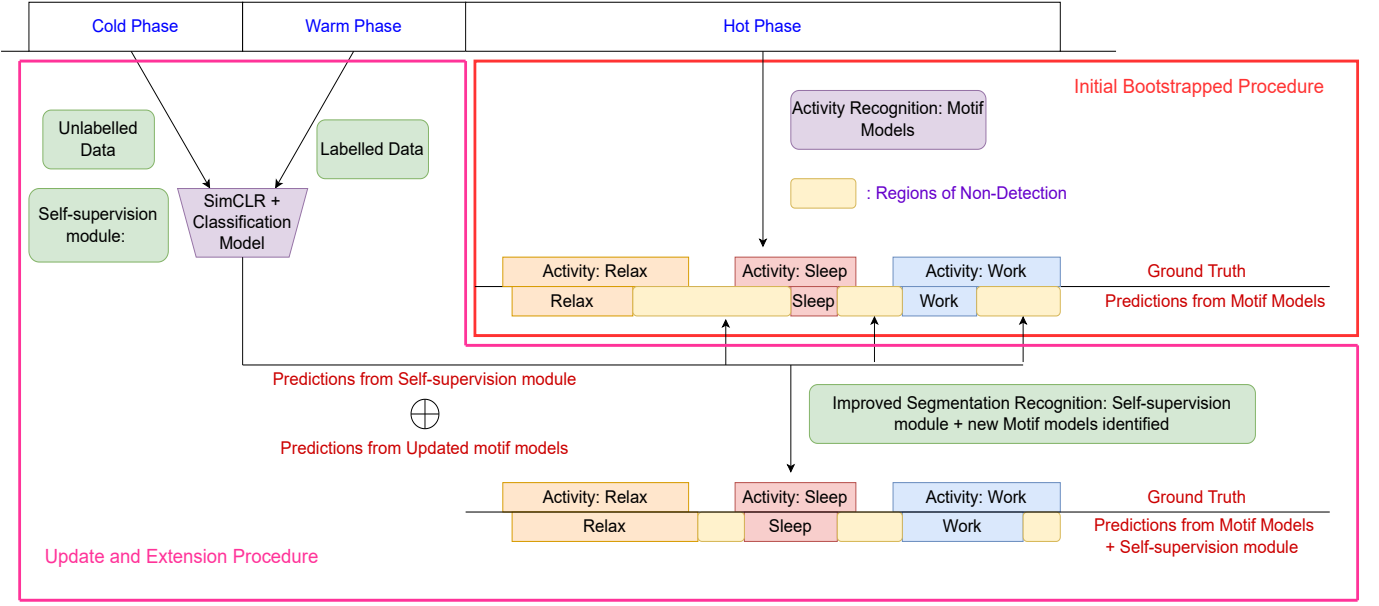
Cold Phase | Warm Phase | Hot Phase

Initial Bootstrapped Procedure

Activity Recognition: Motif Models

: Regions of Non-Detection

Unlabelled Data

Labelled Data

Self-supervision module:

SimCLR + Classification Model

Activity: Relax
Activity: Sleep
Activity: Work
Ground Truth

Relax
Sleep
Work
Predictions from Motif Models

Predictions from Self-supervision module

$\oplus$

Predictions from Updated motif models

Improved Segmentation Recognition: Self-supervision module + new Motif models identified

Activity: Relax
Activity: Sleep
Activity: Work
Ground Truth

Relax
Sleep
Work
Predictions from Motif Models + Self-supervision module

Update and Extension Procedure